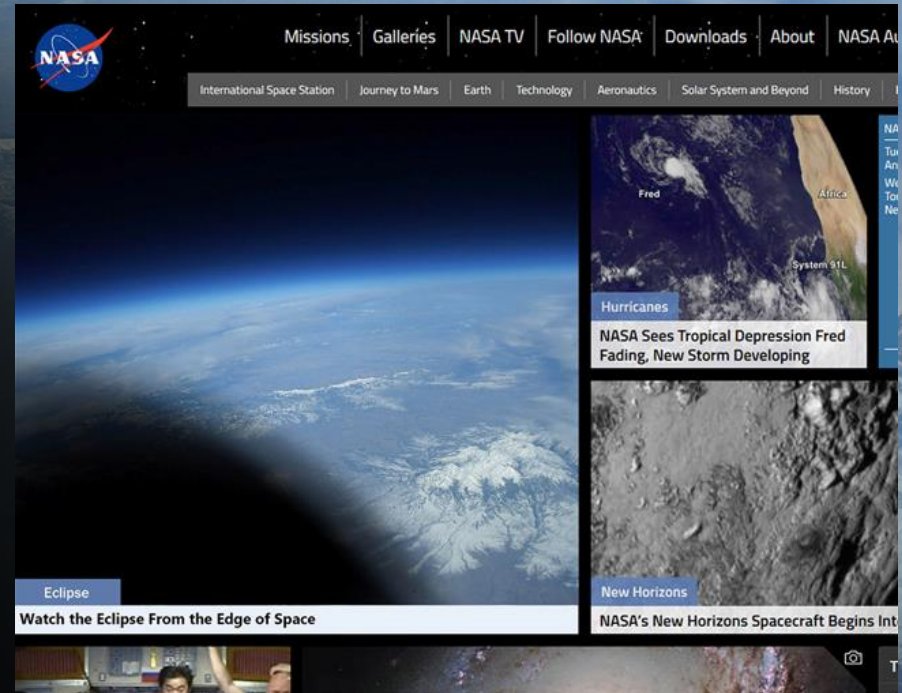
NASA

Missions | Galleries | NASA TV | Follow NASA | Downloads | About | NASA Au

International Space Station | Journey to Mars | Earth | Technology | Aeronautics | Solar System and Beyond | History

Fred
Africa
System 91L

Hurricanes
NASA Sees Tropical Depression Fred Fading, New Storm Developing

NA
Tu
An
We
To
Ne

Eclipse
Watch the Eclipse From the Edge of Space

New Horizons
NASA's New Horizons Spacecraft Begins Int

T